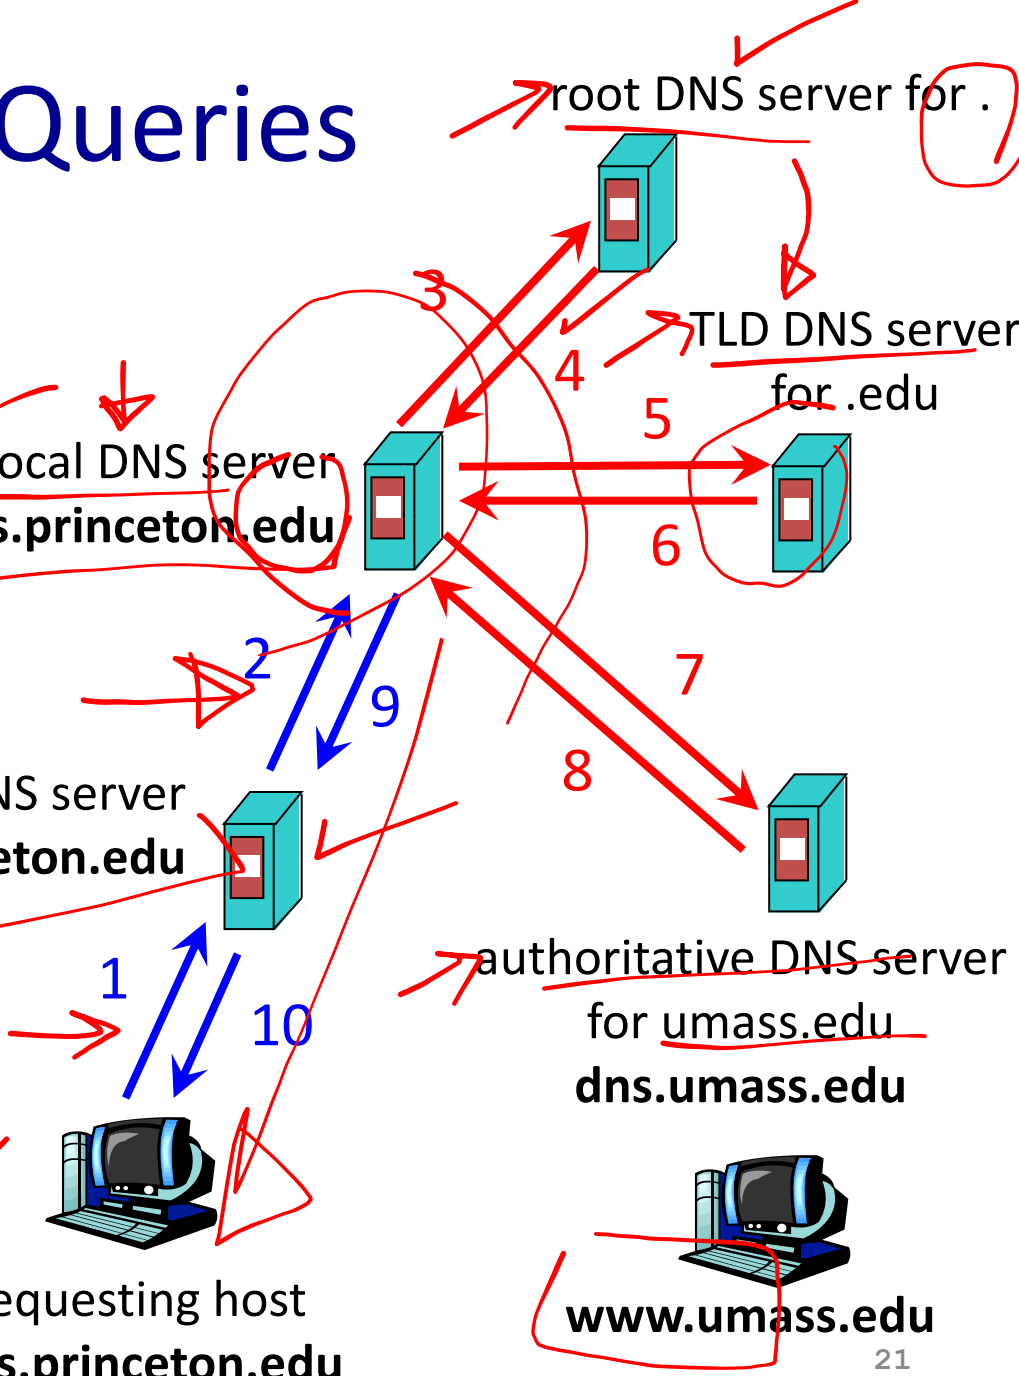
Queries

root DNS server for .

TLD DNS server for .edu

ocal DNS server
s.princeton.edu

NS server
eton.edu

authoritative DNS server for umass.edu
dns.umass.edu

equesting host
s.princeton.edu

www.umass.edu

1
2
3
4
5
6
7
8
9
10

21